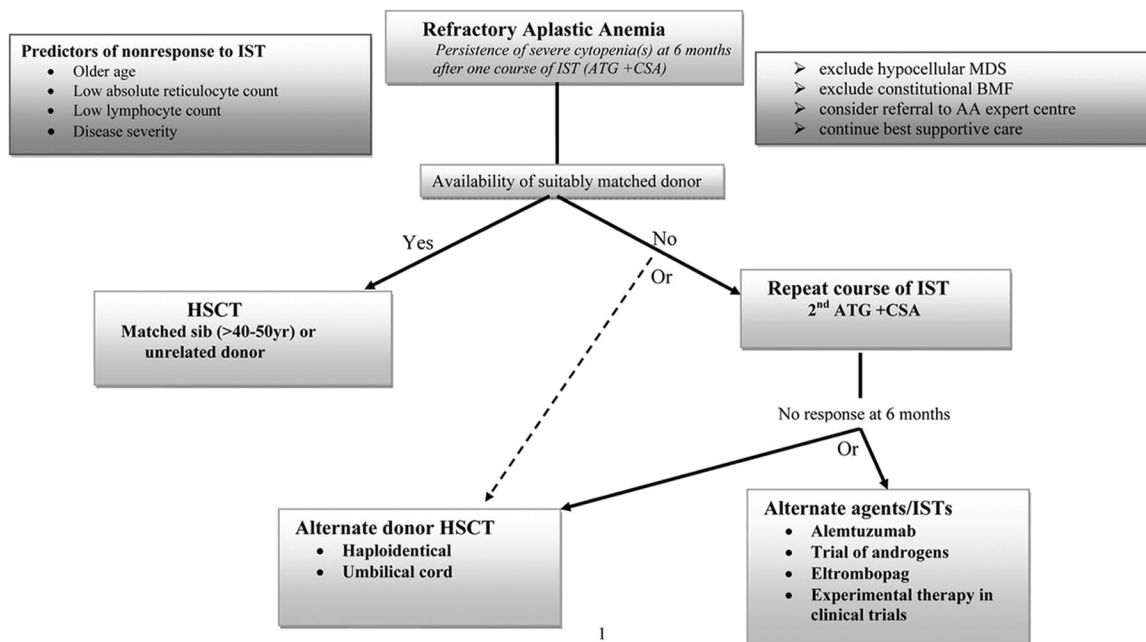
Refractory Aplastic Anemia
Persistence of severe cytopenia(s) at 6 months after one course of IST (ATG +CSA)

Predictors of nonresponse to IST
- Older age
- Low absolute reticulocyte count
- Low lymphocyte count
- Disease severity

- exclude hypocellular MDS
- exclude constitutional BMF
- consider referral to AA expert centre
- continue best supportive care

Availability of suitably matched donor

Yes

No

Or

HSCT
Matched sib (>40-50yr) or unrelated donor

Repeat course of IST
2$^{nd}$ ATG +CSA

No response at 6 months

Or

Alternate donor HSCT
- Haploidentical
- Umbilical cord

Alternate agents/ISTs
- Alemtuzumab
- Trial of androgens
- Eltrombopag
- Experimental therapy in clinical trials

1